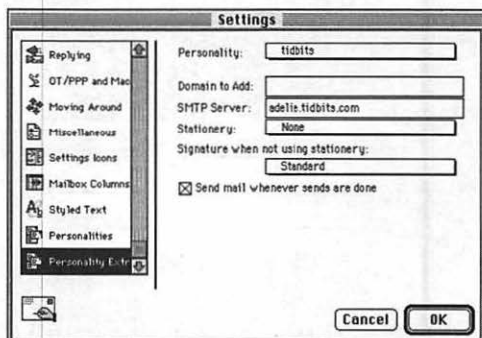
Settings

Replying
OT/PPP and Mac
Moving Around
Miscellaneous
Settings Icons
Mailbox Columns
Styled Text
Personalities
Personality Extr

Personality: tidbits

Domain to Add:
SMTP Server: adelis.tidbits.com
Stationery: None
Signature when not using stationery:
Standard
☒ Send mail whenever sends are done

Cancel
OK